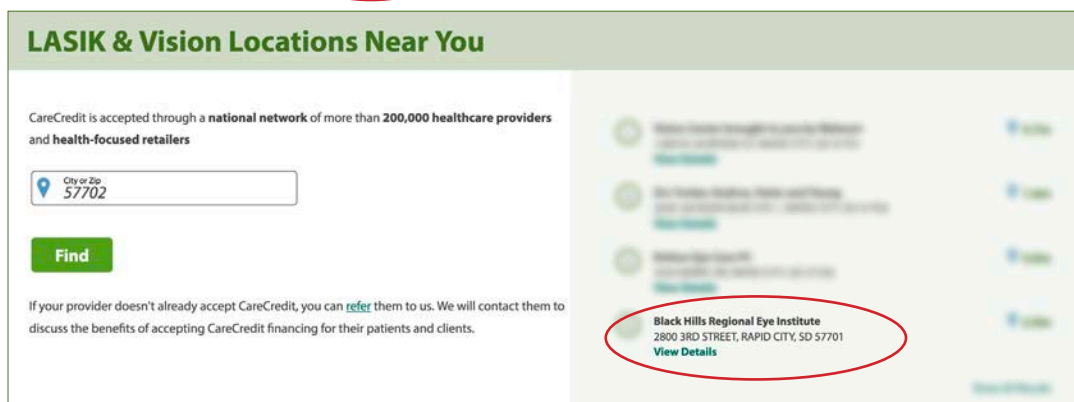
LASIK & Vision Locations Near You

CareCredit is accepted through a national network of more than 200,000 healthcare providers and health-focused retailers

City or Zip
57702

Find

If your provider doesn't already accept CareCredit, you can refer them to us. We will contact them to discuss the benefits of accepting CareCredit financing for their patients and clients.

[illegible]
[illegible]
View Details

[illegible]
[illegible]
View Details

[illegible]
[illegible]
View Details

Black Hills Regional Eye Institute
2800 3RD STREET, RAPID CITY, SD 57701
View Details

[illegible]